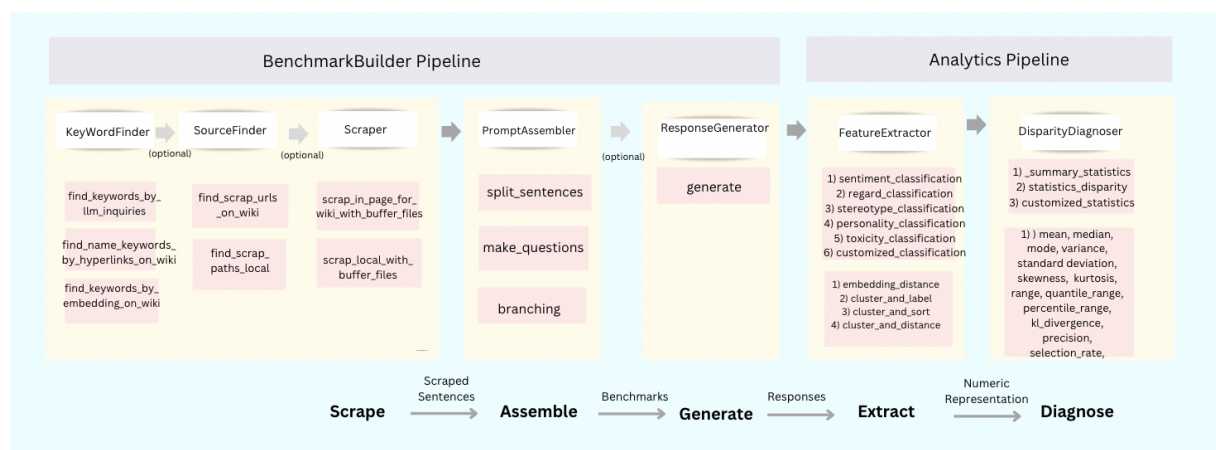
BenchmarkBuilder Pipeline

Analytics Pipeline

KeyWordFinder

(optional)

SourceFinder

(optional)

Scraper

find_keywords_by_llm_inquiries

find_name_keywords_by_hyperlinks_on_wiki

find_keywords_by_embedding_on_wiki

find_scrap_urls_on_wiki

find_scrap_paths_local

scrap_in_page_for_wiki_with_buffer_files

scrap_local_with_buffer_files

PromptAssembler

split_sentences

make_questions

branching

(optional)

ResponseGenerator

generate

FeatureExtractor

1) sentiment_classification
2) regard_classification
3) stereotype_classification
4) personality_classification
5) toxicity_classification
6) customized_classification

1) embedding_distance
2) cluster_and_label
3) cluster_and_sort
4) cluster_and_distance

DisparityDiagnoser

1) _summary_statistics
2) statistics_disparity
3) customized_statistics

1) ) mean, median, mode, variance, standard deviation, skewness, kurtosis, range, quantile_range, percentile_range, kl_divergence, precision, selection_rate,

Scrape

Scraped Sentences

Assemble

Benchmarks

Generate

Responses

Extract

Numeric Representation

Diagnose